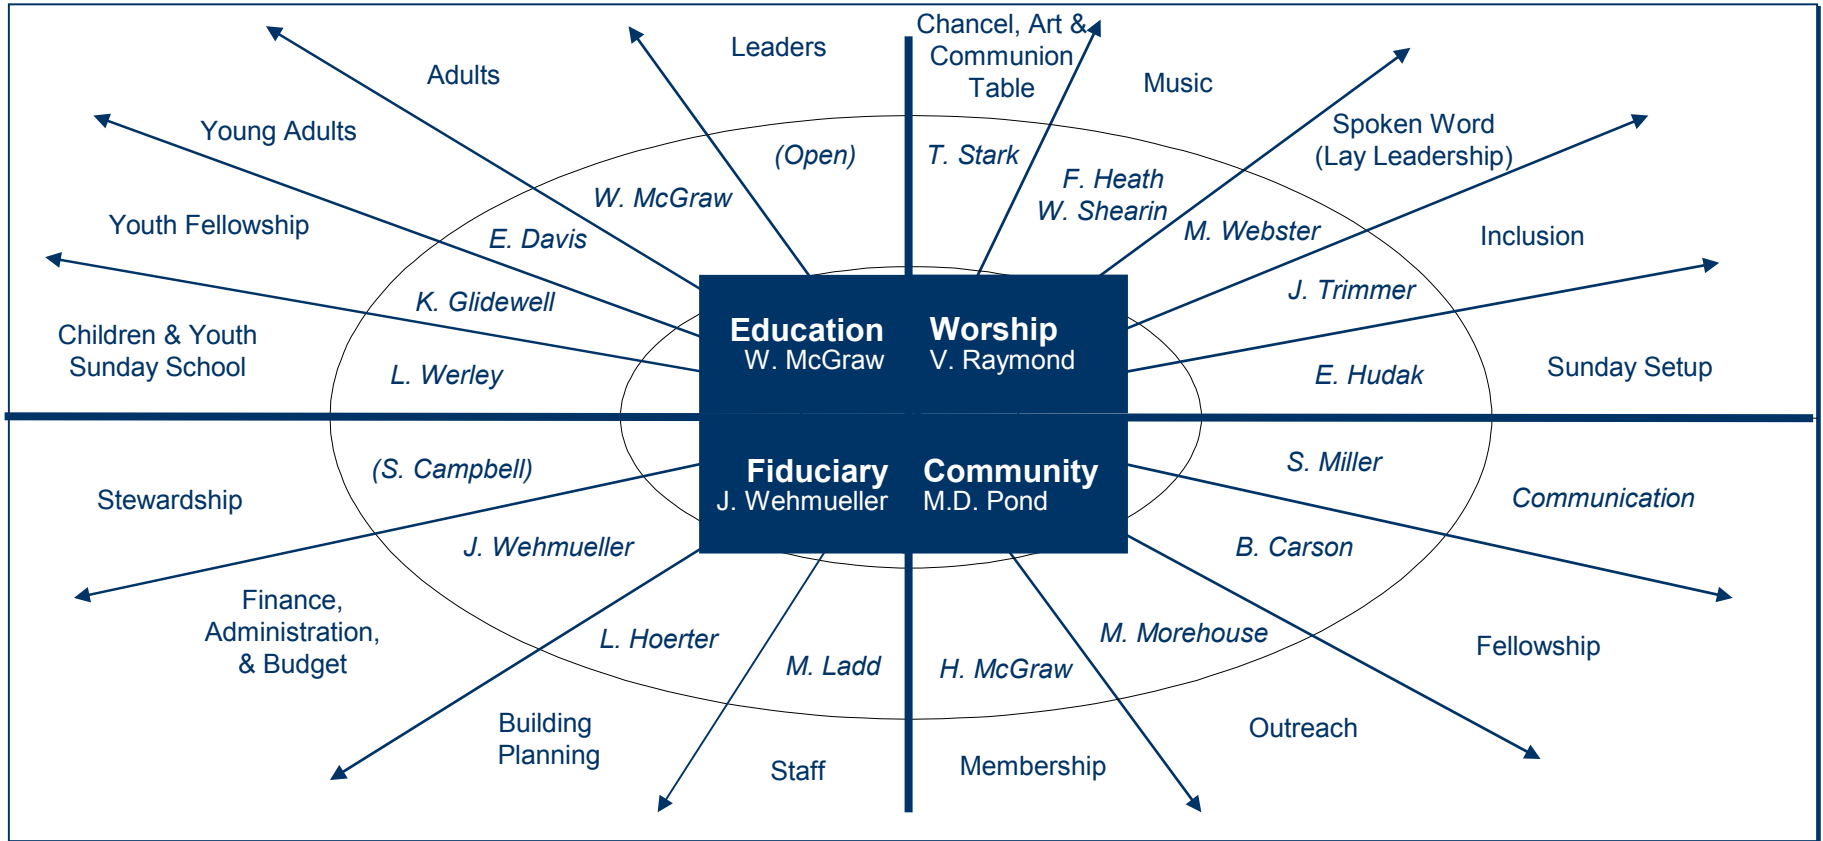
Education
W. McGraw

Worship
V. Raymond

Fiduciary
J. Wehmueller

Community
M.D. Pond

Adults
W. McGraw

Leaders
(Open)

Young Adults
E. Davis

Youth Fellowship
K. Glidewell

Children & Youth Sunday School
L. Werley

Chancel, Art & Communion Table
T. Stark

Music
F. Heath
W. Shearin

Spoken Word (Lay Leadership)
M. Webster

Inclusion
J. Trimmer

Sunday Setup
E. Hudak

Stewardship
(S. Campbell)

Finance, Administration, & Budget
J. Wehmueller

Building Planning
L. Hoerter

Staff
M. Ladd

Membership
H. McGraw

Outreach
M. Morehouse

Fellowship
B. Carson

Communication
S. Miller